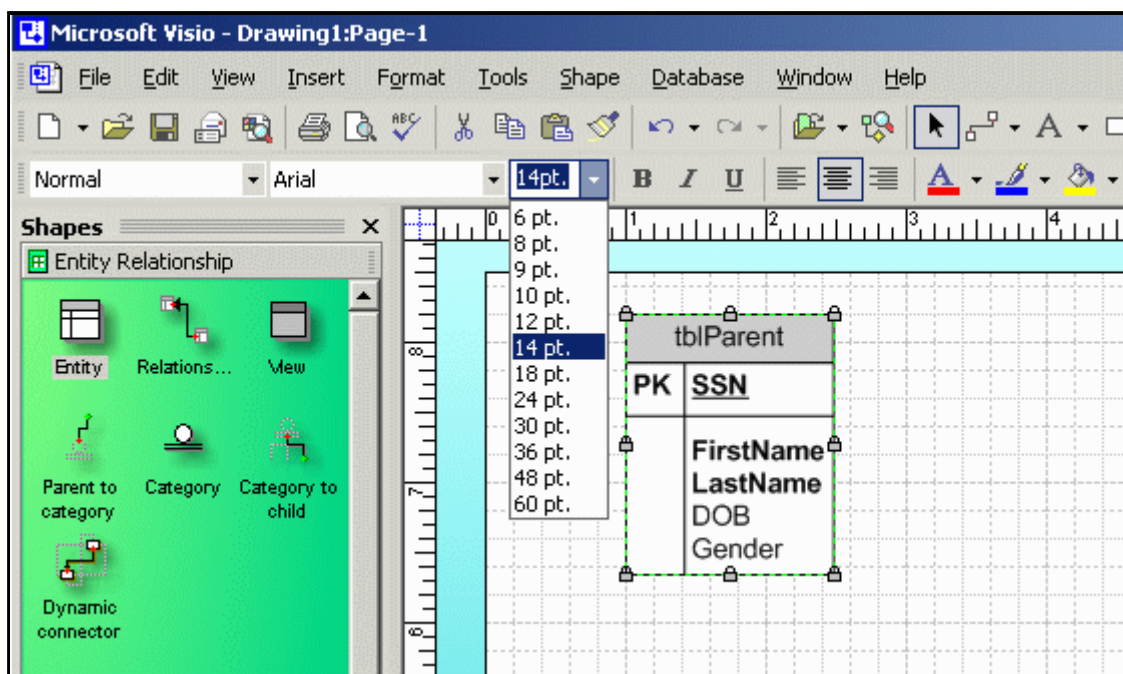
Microsoft Visio - Drawing1:Page-1

File Edit View Insert Format Tools Shape Database Window Help

Normal Arial 14pt.

B I U

Shapes

Entity Relationship

Entity

Relations...

View

Parent to category

Category

Category to child

Dynamic connector

6 pt.
8 pt.
9 pt.
10 pt.
12 pt.
14 pt.
18 pt.
24 pt.
30 pt.
36 pt.
48 pt.
60 pt.

0 1 2 3 4

8

7

6

tblParent

| PK | SSN |
|---|---|
| | FirstName<br>LastName<br>DOB<br>Gender |